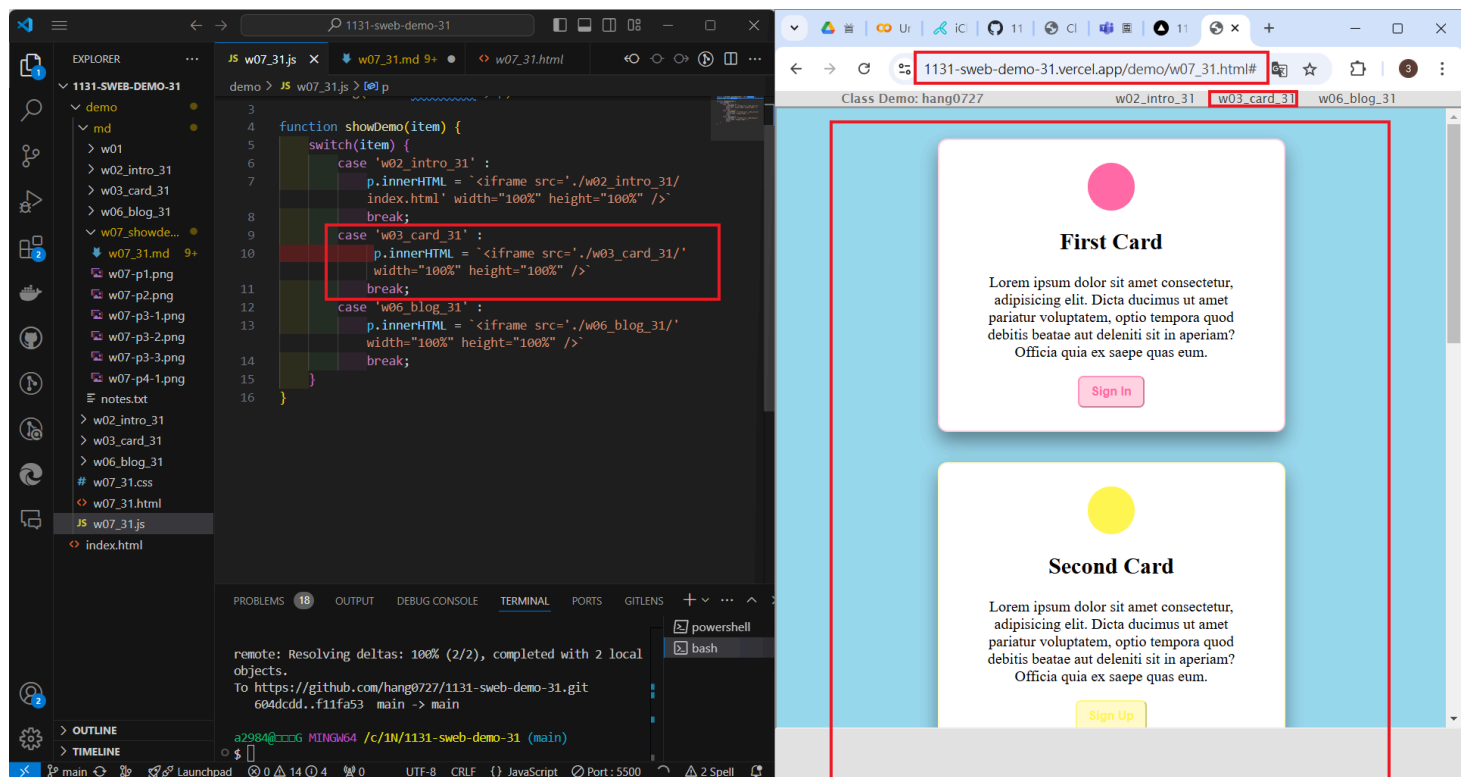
1131-sweb-demo-31

EXPLORER ···
1131-SWEB-DEMO-31
demo
md
w01
w02_intro_31
w03_card_31
w06_blog_31
w07_showde...
w07_31.md 9+
w07-p1.png
w07-p2.png
w07-p3-1.png
w07-p3-2.png
w07-p3-3.png
w07-p4-1.png
notes.txt
w02_intro_31
w03_card_31
w06_blog_31
w07_31.css
w07_31.html
w07_31.js
index.html
OUTLINE
TIMELINE

JS w07_31.js × w07_31.md 9+ w07_31.html

demo > JS w07_31.js > p

```
3
4  function showDemo(item) {
5      switch(item) {
6          case 'w02_intro_31' :
7              p.innerHTML = `<iframe src='./w02_intro_31/
               index.html' width="100%" height="100%" />`
8              break;
9          case 'w03_card_31' :
10             p.innerHTML = `<iframe src='./w03_card_31/'
               width="100%" height="100%" />`
11             break;
12         case 'w06_blog_31' :
13             p.innerHTML = `<iframe src='./w06_blog_31/'
               width="100%" height="100%" />`
14             break;
15     }
16 }
```

PROBLEMS 18 OUTPUT DEBUG CONSOLE TERMINAL PORTS GITLENS

powershell
bash

remote: Resolving deltas: 100% (2/2), completed with 2 local objects.
To https://github.com/hang0727/1131-sweb-demo-31.git
604dcdd..f11fa53 main -> main

a2984@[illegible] MINGW64 /c/1N/1131-sweb-demo-31 (main)
$

main ⊗ 0 ⚠ 14 ⓘ 4 Launchpad 0 UTF-8 CRLF {} JavaScript Port : 5500 2 Spell

1131-sweb-demo-31.vercel.app/demo/w07_31.html#

Class Demo: hang0727 w02_intro_31 w03_card_31 w06_blog_31

First Card

Lorem ipsum dolor sit amet consectetur, adipisicing elit. Dicta ducimus ut amet pariatur voluptatem, optio tempora quod debitis beatae aut deleniti sit in aperiam? Officia quia ex saepe quas eum.

Sign In

Second Card

Lorem ipsum dolor sit amet consectetur, adipisicing elit. Dicta ducimus ut amet pariatur voluptatem, optio tempora quod debitis beatae aut deleniti sit in aperiam? Officia quia ex saepe quas eum.

Sign Up